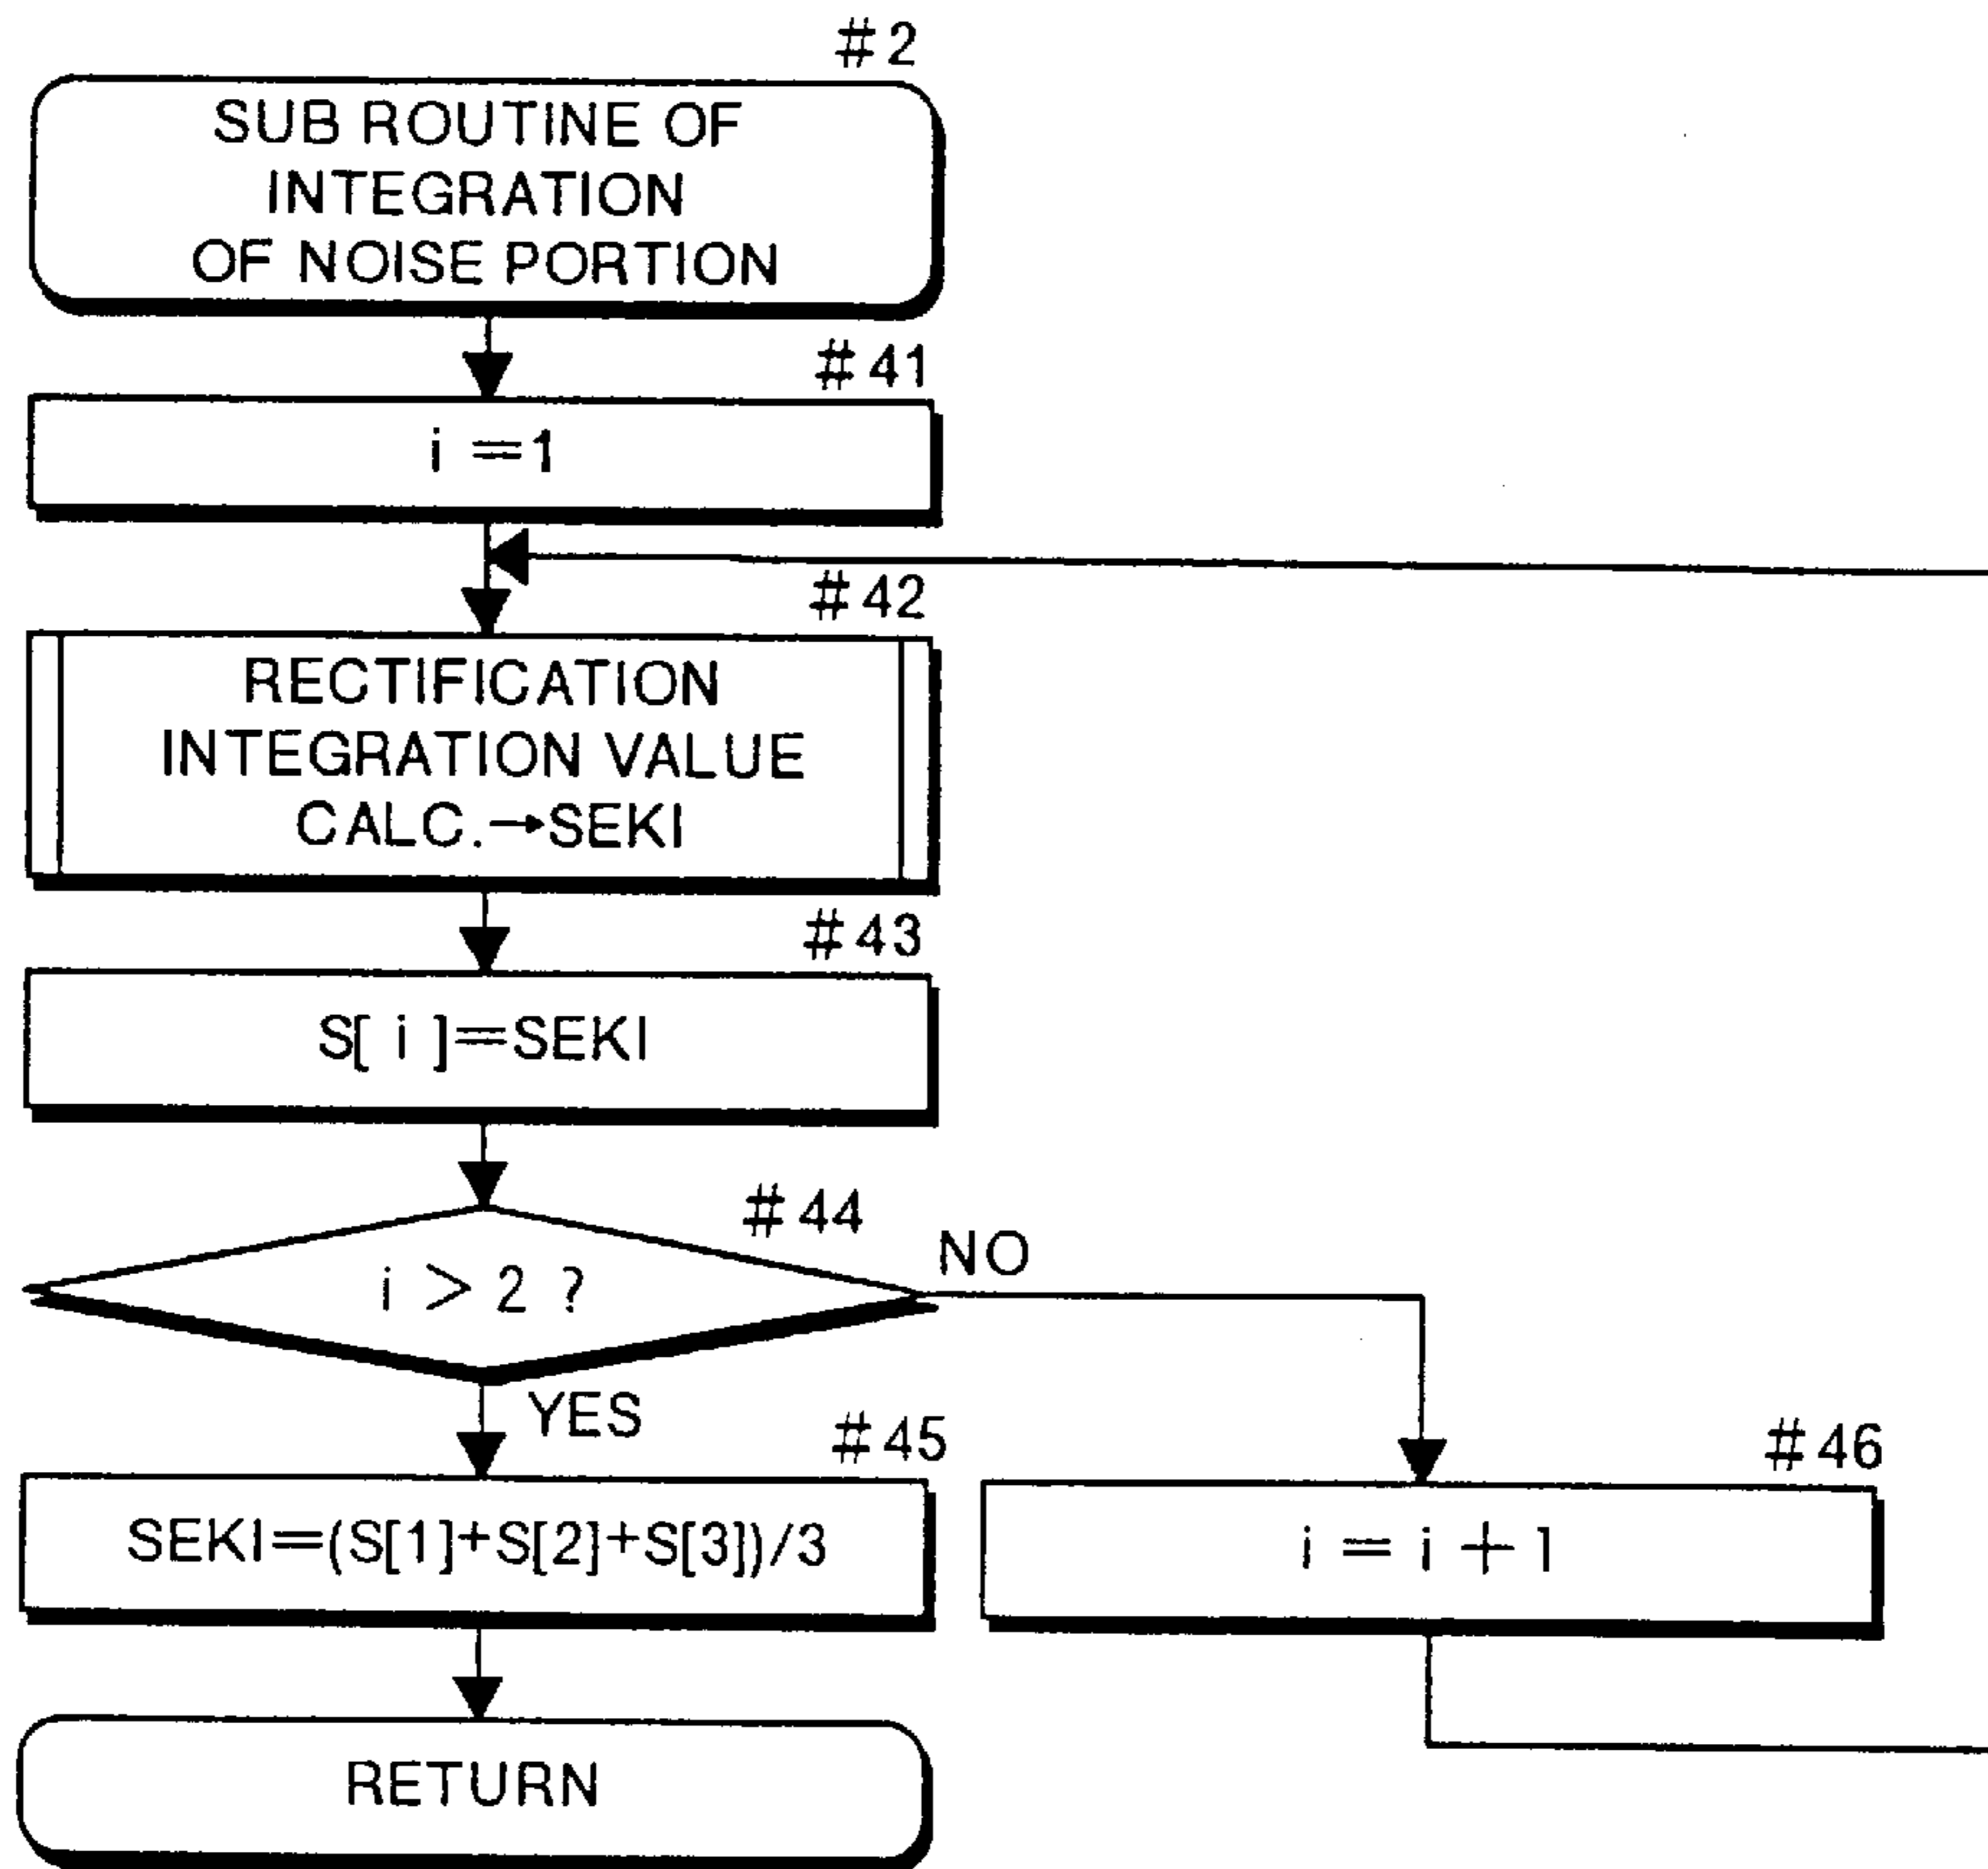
#2

SUB ROUTINE OF INTEGRATION OF NOISE PORTION

#41

i =1

#42

RECTIFICATION INTEGRATION VALUE CALC.→SEKI

#43

S[ i ]=SEKI

#44

i > 2 ?

NO

YES

#45

SEKI=(S[1]+S[2]+S[3])/3

#46

i = i + 1

RETURN